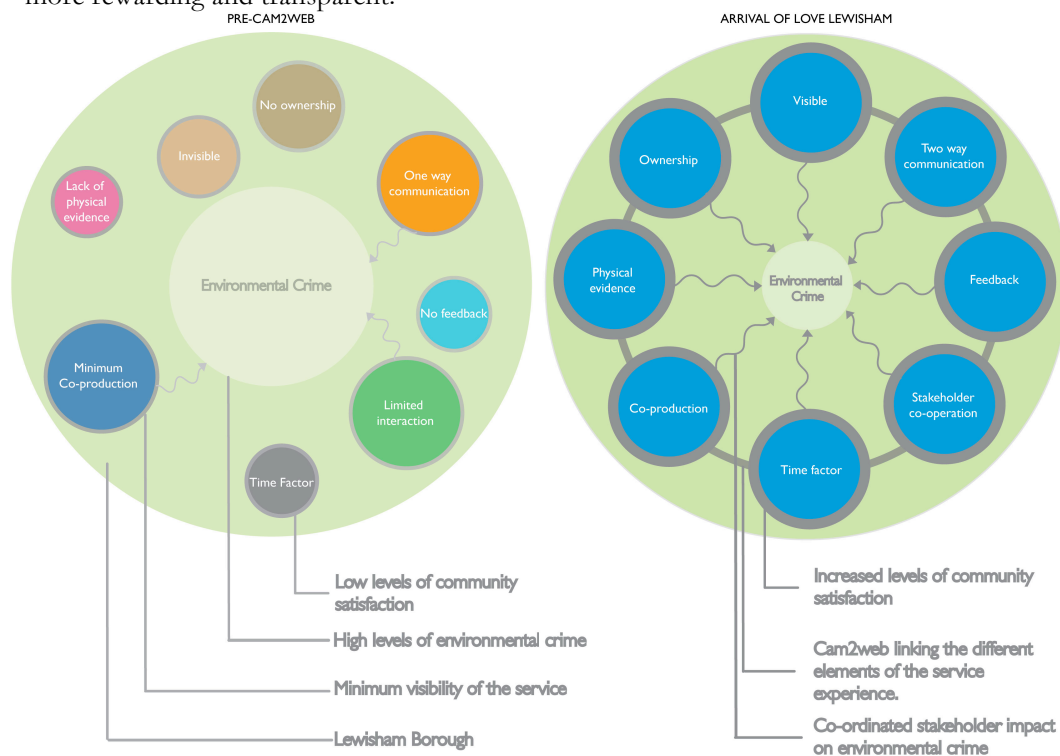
more rewarding and transparent.

PRE-CAM2WEB

No ownership

Invisible

One way communication

Lack of physical evidence

Environmental Crime

No feedback

Minimum Co-production

Limited interaction

Time Factor

Low levels of community satisfaction

High levels of environmental crime

Minimum visibility of the service

Lewisham Borough

ARRIVAL OF LOVE LEWISHAM

Visible

Ownership

Two way communication

Physical evidence

Environmental Crime

Feedback

Co-production

Stakeholder co-operation

Time factor

Increased levels of community satisfaction

Cam2web linking the different elements of the service experience.

Co-ordinated stakeholder impact on environmental crime